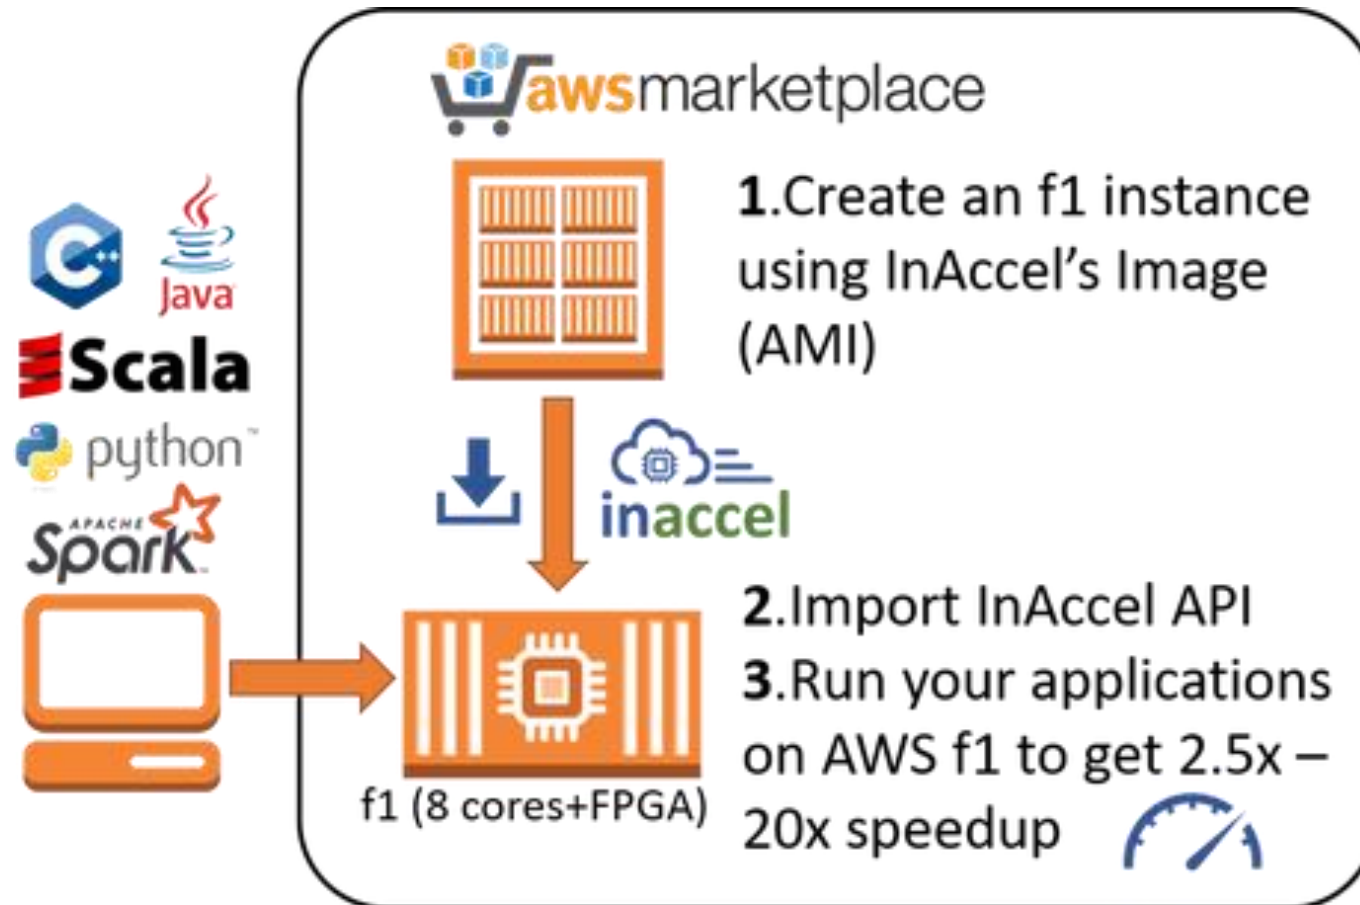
Java

Scala

python™

APACHE Spark

awsmarketplace

1.Create an f1 instance using InAccel's Image (AMI)

inaccel

2.Import InAccel API

3.Run your applications on AWS f1 to get 2.5x – 20x speedup

f1 (8 cores+FPGA)